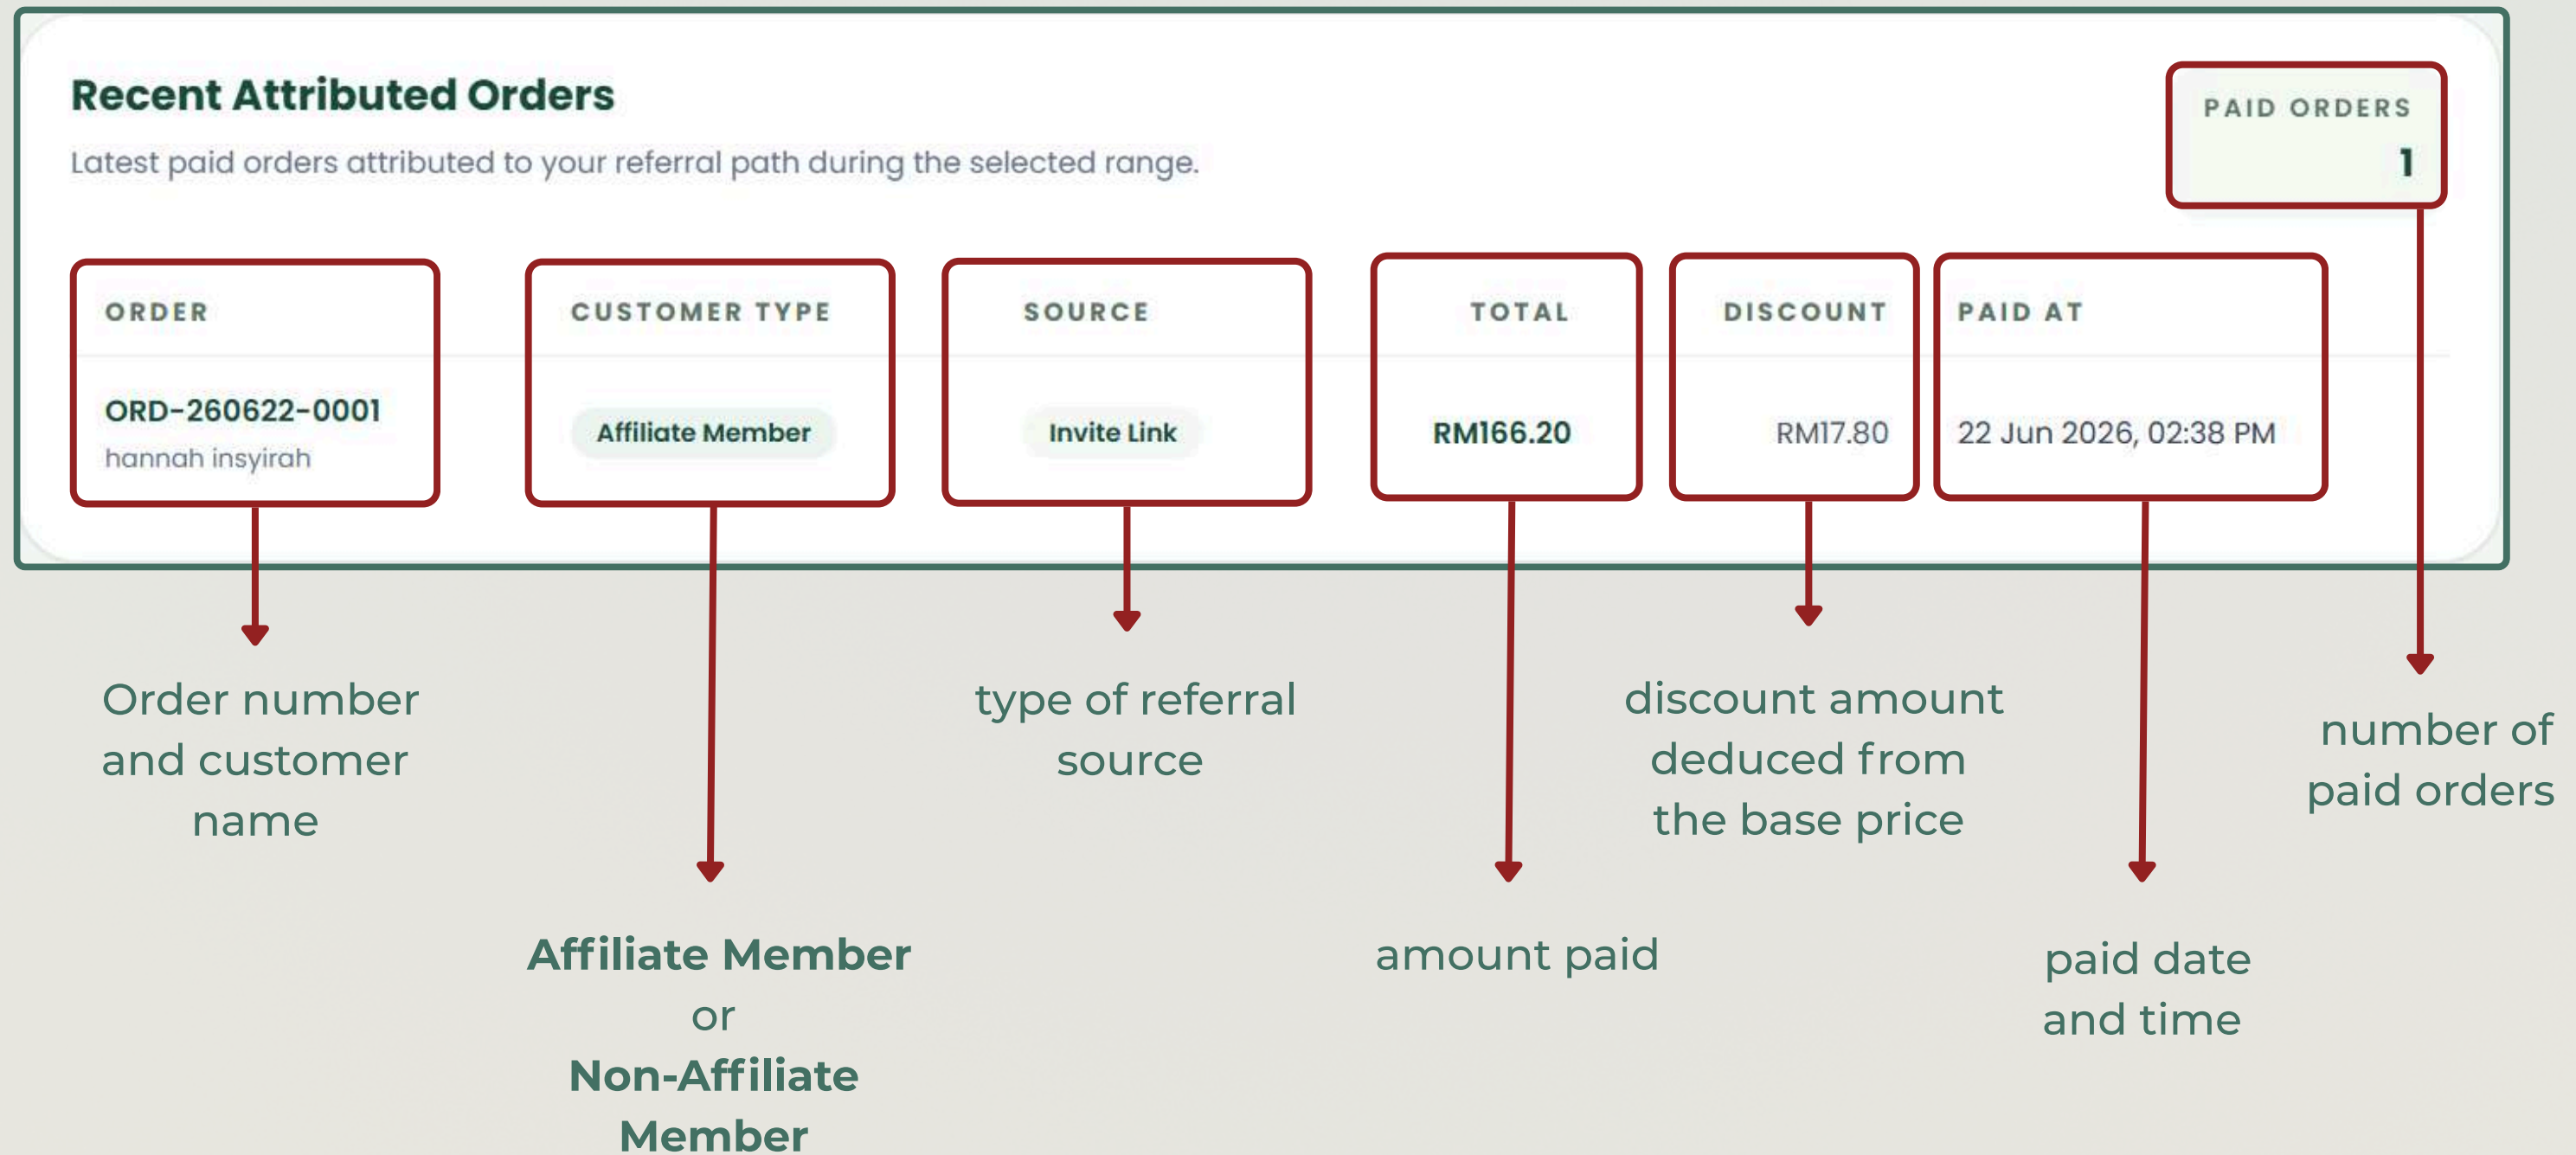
Recent Attributed Orders

Latest paid orders attributed to your referral path during the selected range.

PAID ORDERS
1

| ORDER | CUSTOMER TYPE | SOURCE | TOTAL | DISCOUNT | PAID AT |
|---|---|---|---|---|---|
| ORD-260622-0001 hannah insyirah | Affiliate Member | Invite Link | RM166.20 | RM17.80 | 22 Jun 2026, 02:38 PM |

Order number and customer name

Affiliate Member or Non-Affiliate Member

type of referral source

amount paid

discount amount deduced from the base price

paid date and time

number of paid orders